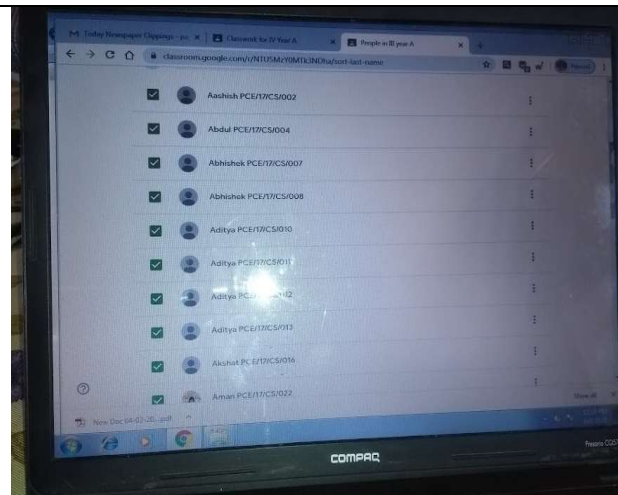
M Today Newspaper Clippings - pc ×
Classwork for IV Year A ×
People in III year A ×
classroom.google.com/r/NTU5MzY0MTk3NDha/sort-last-name

Aashish PCE/17/CS/002
Abdul PCE/17/CS/004
Abhishek PCE/17/CS/007
Abhishek PCE/17/CS/008
Aditya PCE/17/CS/010
Aditya PCE/17/CS/011
Aditya PCE/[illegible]/012
Aditya PCE/17/CS/013
Akshat PCE/17/CS/016
Aman PCE/17/CS/022

Show all
New Doc 04-02-20...pdf
COMPAQ